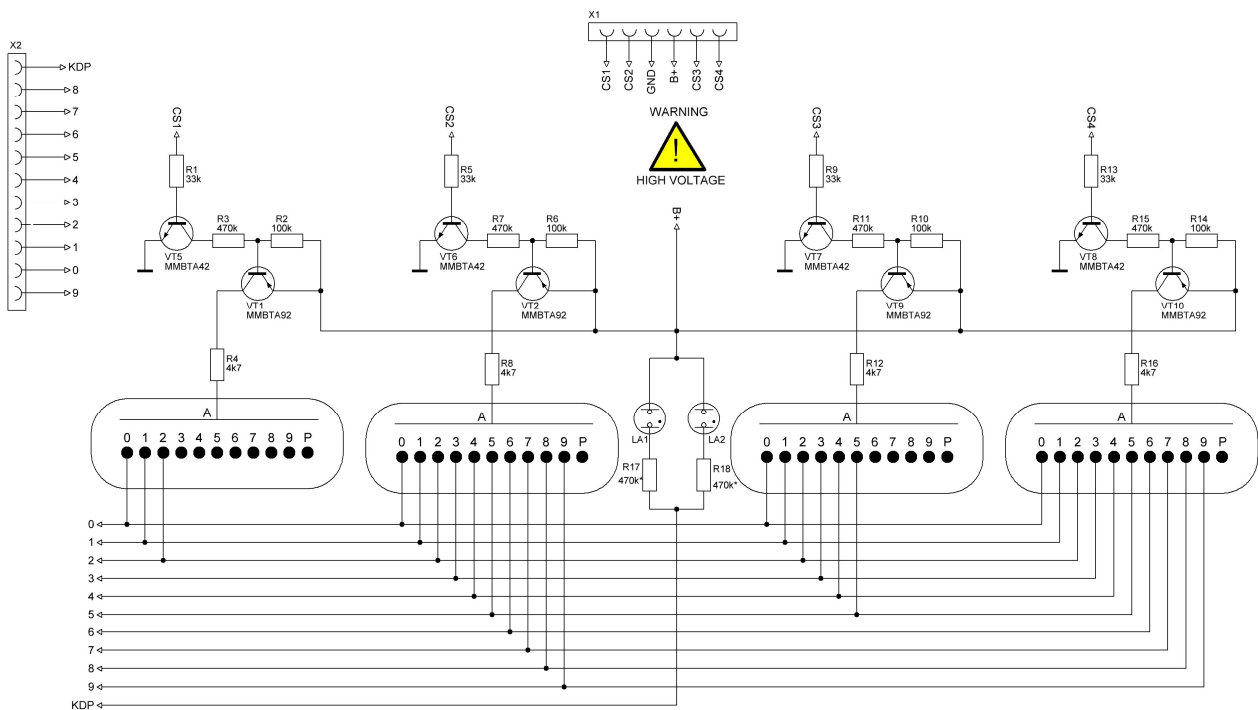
X2
KDP
8
7
6
5
4
3
2
1
0
9

X1
CS1
CS2
GND
B+
CS3
CS4

WARNING
!
HIGH VOLTAGE

CS1
R1
33k
R3
470k
R2
100k
VT5
MMBTA42
VT1
MMBTA92
R4
4k7
A
0 1 2 3 4 5 6 7 8 9 P

CS2
R5
33k
R7
470k
R6
100k
VT6
MMBTA42
VT2
MMBTA92
R8
4k7
A
0 1 2 3 4 5 6 7 8 9 P

B+
LA1
LA2
R17
470k*
R18
470k*

CS3
R9
33k
R11
470k
R10
100k
VT7
MMBTA42
VT9
MMBTA92
R12
4k7
A
0 1 2 3 4 5 6 7 8 9 P

CS4
R13
33k
R15
470k
R14
100k
VT8
MMBTA42
VT10
MMBTA92
R16
4k7
A
0 1 2 3 4 5 6 7 8 9 P

0
1
2
3
4
5
6
7
8
9
KDP